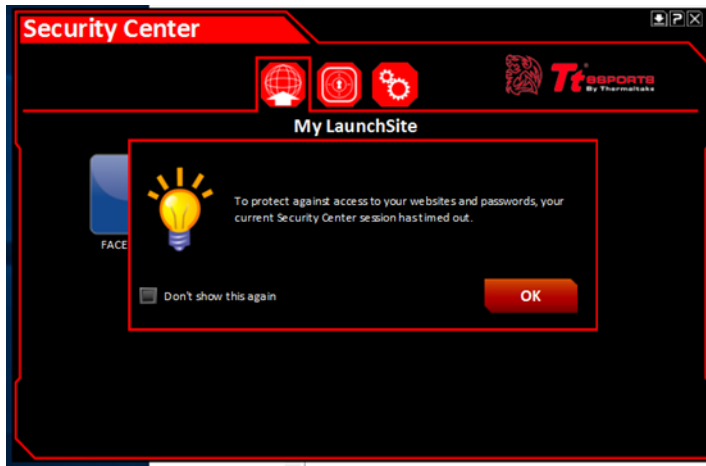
Security Center

Tt eSPORTS By Thermaltake

My LaunchSite

FACE

To protect against access to your websites and passwords, your current Security Center session has timed out.

Don't show this again

OK